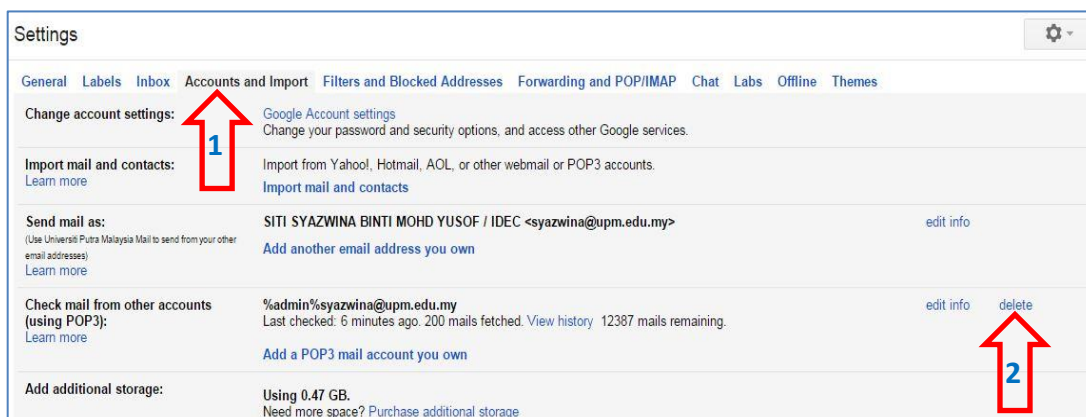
Settings

General Labels Inbox Accounts and Import Filters and Blocked Addresses Forwarding and POP/IMAP Chat Labs Offline Themes

Change account settings:
Google Account settings
Change your password and security options, and access other Google services.

1

Import mail and contacts:
Learn more
Import from Yahoo!, Hotmail, AOL, or other webmail or POP3 accounts.
Import mail and contacts

Send mail as:
(Use Universiti Putra Malaysia Mail to send from your other email addresses)
Learn more
SITI SYAZWINA BINTI MOHD YUSOF / IDEC <syazwina@upm.edu.my>
edit info
Add another email address you own

Check mail from other accounts (using POP3):
Learn more
%admin%syazwina@upm.edu.my
edit info delete
Last checked: 6 minutes ago. 200 mails fetched. View history 12387 mails remaining.
Add a POP3 mail account you own

2

Add additional storage:
Using 0.47 GB.
Need more space? Purchase additional storage